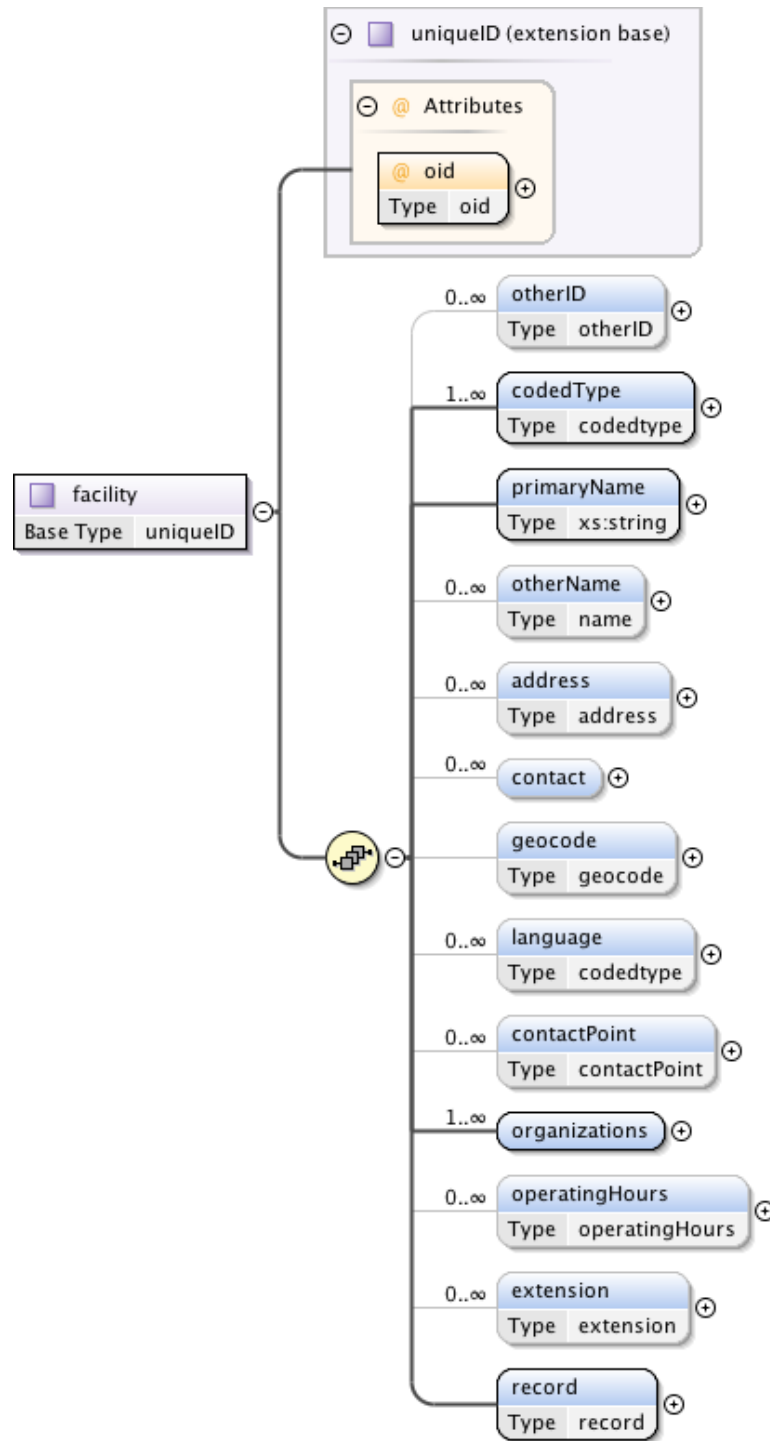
uniqueID (extension base)

Attributes

oid
Type oid

facility
Base Type uniqueID

0..∞ otherID
Type otherID

1..∞ codedType
Type codedtype

primaryName
Type xs:string

0..∞ otherName
Type name

0..∞ address
Type address

0..∞ contact

geocode
Type geocode

0..∞ language
Type codedtype

0..∞ contactPoint
Type contactPoint

1..∞ organizations

0..∞ operatingHours
Type operatingHours

0..∞ extension
Type extension

record
Type record